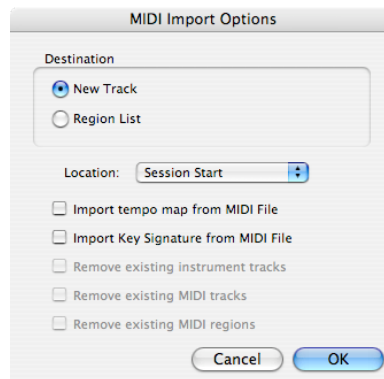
MIDI Import Options

Destination

New Track

Region List

Location: Session Start

Import tempo map from MIDI File

Import Key Signature from MIDI File

Remove existing instrument tracks

Remove existing MIDI tracks

Remove existing MIDI regions

Cancel

OK